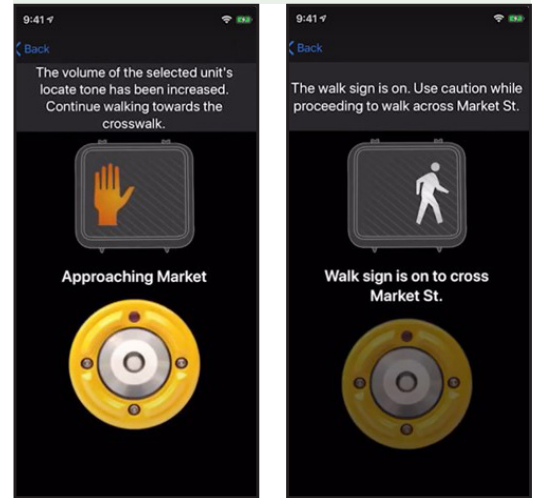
9:41

Back

The volume of the selected unit's locate tone has been increased. Continue walking towards the crosswalk.

Approaching Market

9:41

Back

The walk sign is on. Use caution while proceeding to walk across Market St.

Walk sign is on to cross Market St.